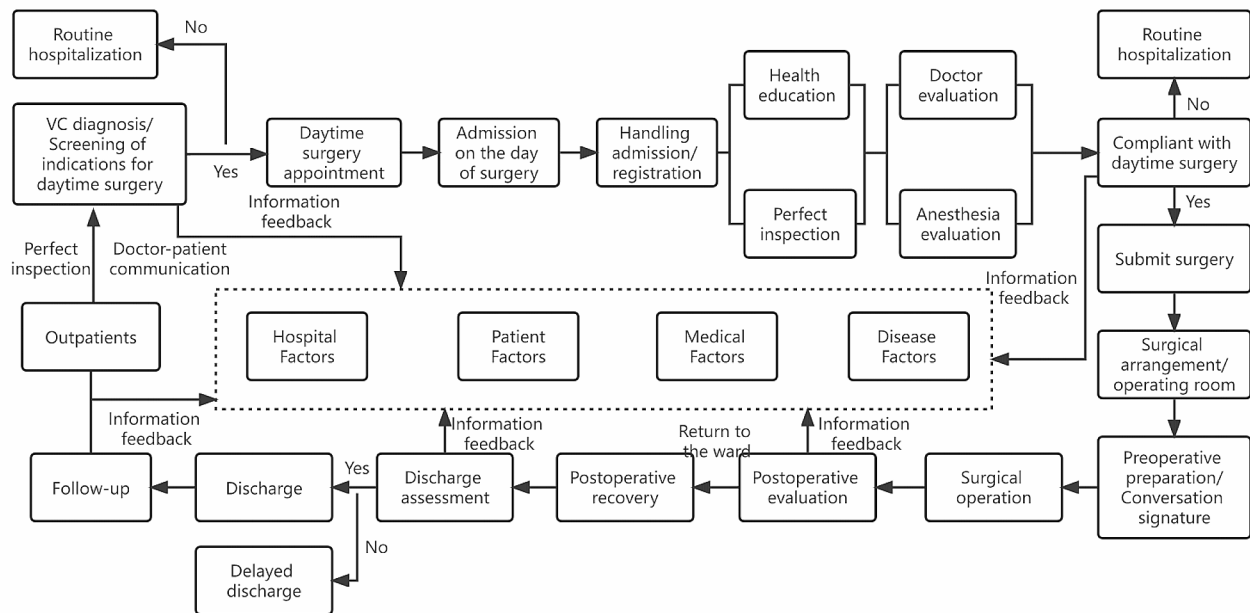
Routine hospitalization

No

VC diagnosis/ Screening of indications for daytime surgery

Yes

Daytime surgery appointment

Admission on the day of surgery

Handling admission/ registration

Health education

Perfect inspection

Doctor evaluation

Anesthesia evaluation

Routine hospitalization

No

Compliant with daytime surgery

Yes

Submit surgery

Information feedback

Perfect inspection

Doctor-patient communication

Information feedback

Outpatients

Hospital Factors

Patient Factors

Medical Factors

Disease Factors

Surgical arrangement/ operating room

Information feedback

Information feedback

Return to the ward

Information feedback

Follow-up

Discharge

Yes

Discharge assessment

Postoperative recovery

Postoperative evaluation

Surgical operation

Preoperative preparation/ Conversation signature

No

Delayed discharge